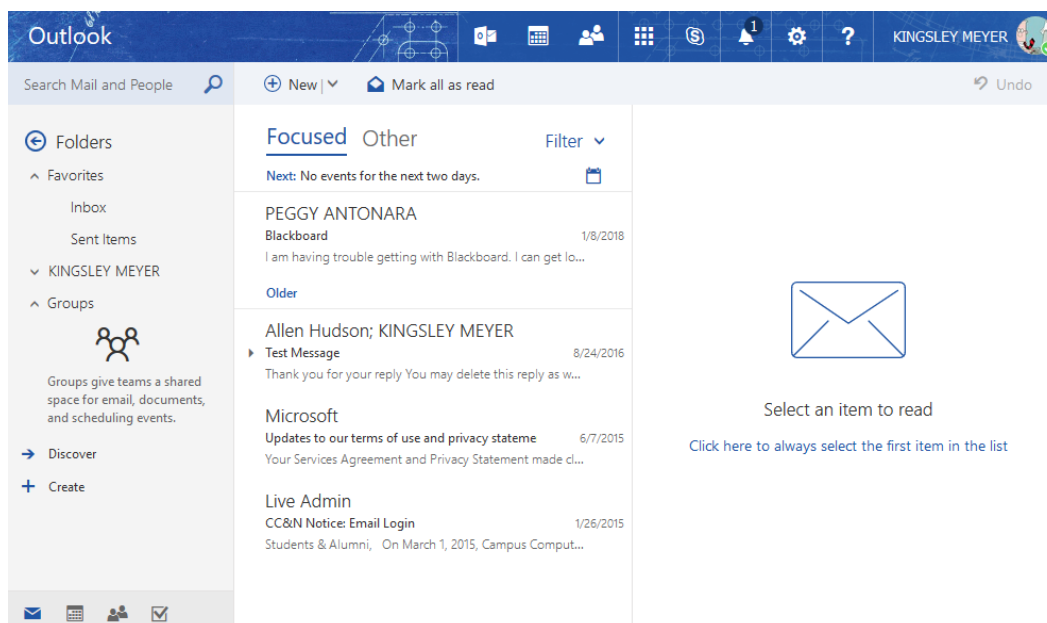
Outlook

1

KINGSLEY MEYER

Search Mail and People

New |

Mark all as read

Undo

Folders

Favorites

Inbox

Sent Items

KINGSLEY MEYER

Groups

Groups give teams a shared space for email, documents, and scheduling events.

Discover

Create

Focused Other Filter

Next: No events for the next two days.

PEGGY ANTONARA
Blackboard 1/8/2018
I am having trouble getting with Blackboard. I can get lo...

Older

Allen Hudson; KINGSLEY MEYER
Test Message 8/24/2016
Thank you for your reply You may delete this reply as w...

Microsoft
Updates to our terms of use and privacy stateme 6/7/2015
Your Services Agreement and Privacy Statement made cl...

Live Admin
CC&N Notice: Email Login 1/26/2015
Students & Alumni, On March 1, 2015, Campus Comput...

Select an item to read

Click here to always select the first item in the list